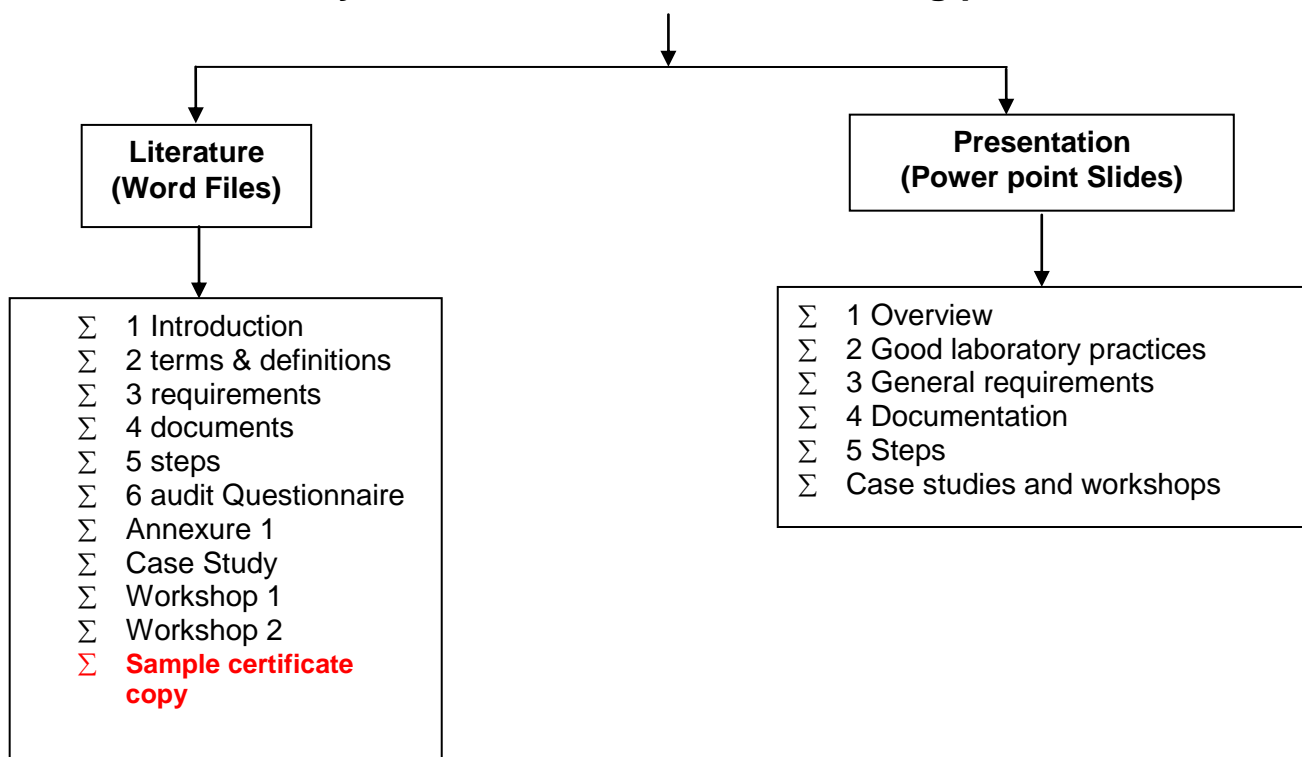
Literature (Word Files)

Presentation (Power point Slides)

$\sum$ 1 Introduction
$\sum$ 2 terms & definitions
$\sum$ 3 requirements
$\sum$ 4 documents
$\sum$ 5 steps
$\sum$ 6 audit Questionnaire
$\sum$ Annexure 1
$\sum$ Case Study
$\sum$ Workshop 1
$\sum$ Workshop 2
$\sum$ Sample certificate copy

$\sum$ 1 Overview
$\sum$ 2 Good laboratory practices
$\sum$ 3 General requirements
$\sum$ 4 Documentation
$\sum$ 5 Steps
$\sum$ Case studies and workshops